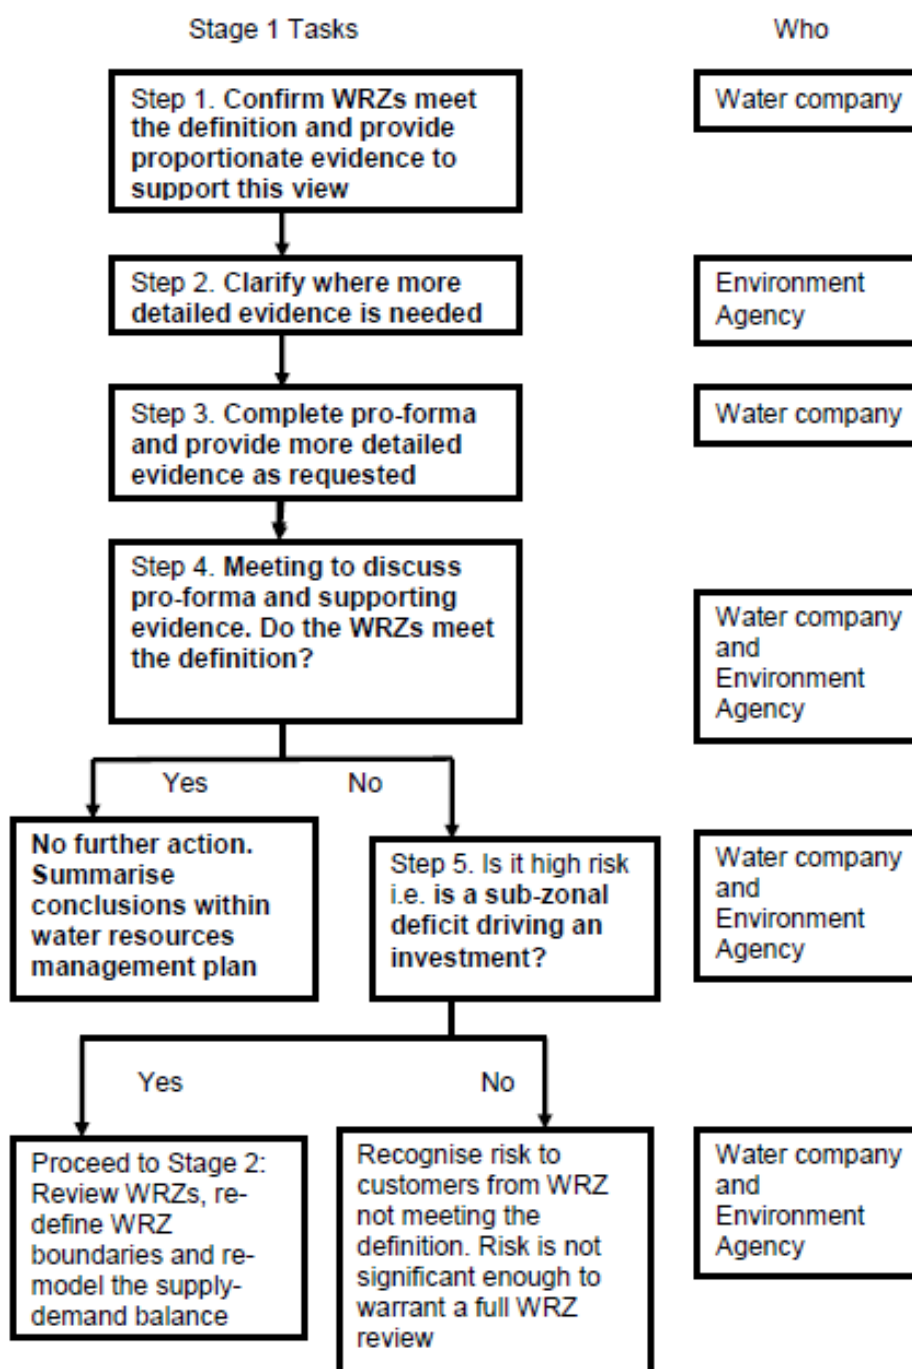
Stage 1 Tasks

Who

Step 1. Confirm WRZs meet the definition and provide proportionate evidence to support this view

Water company

Step 2. Clarify where more detailed evidence is needed

Environment Agency

Step 3. Complete pro-forma and provide more detailed evidence as requested

Water company

Step 4. Meeting to discuss pro-forma and supporting evidence. Do the WRZs meet the definition?

Water company and Environment Agency

Yes

No

No further action. Summarise conclusions within water resources management plan

Step 5. Is it high risk i.e. is a sub-zonal deficit driving an investment?

Water company and Environment Agency

Yes

No

Proceed to Stage 2: Review WRZs, re-define WRZ boundaries and re-model the supply-demand balance

Recognise risk to customers from WRZ not meeting the definition. Risk is not significant enough to warrant a full WRZ review

Water company and Environment Agency